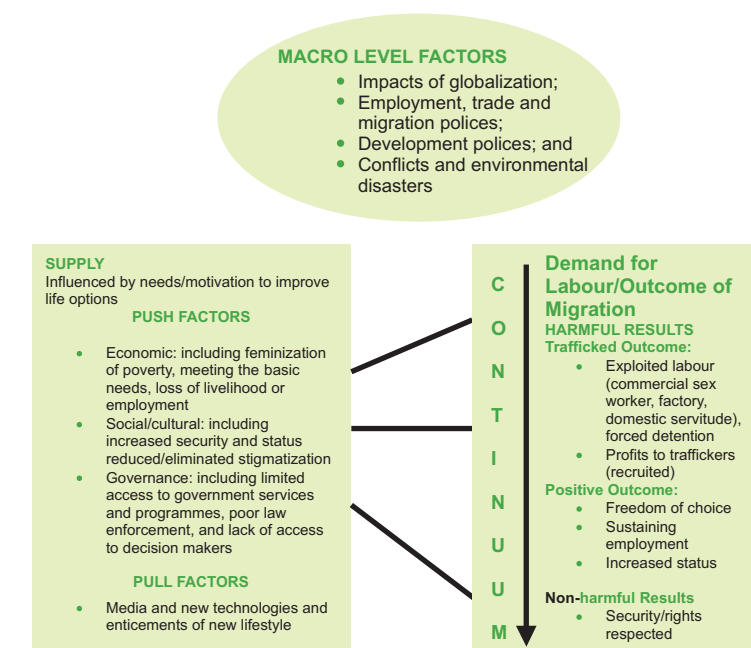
MACRO LEVEL FACTORS
- Impacts of globalization;
- Employment, trade and migration polices;
- Development polices; and
- Conflicts and environmental disasters

SUPPLY
Influenced by needs/motivation to improve life options

PUSH FACTORS
- Economic: including feminization of poverty, meeting the basic needs, loss of livelihood or employment
- Social/cultural: including increased security and status reduced/eliminated stigmatization
- Governance: including limited access to government services and programmes, poor law enforcement, and lack of access to decision makers

PULL FACTORS
- Media and new technologies and enticements of new lifestyle

C O N T I N U U M

Demand for Labour/Outcome of Migration
HARMFUL RESULTS
Trafficked Outcome:
- Exploited labour (commercial sex worker, factory, domestic servitude), forced detention
- Profits to traffickers (recruited)

Positive Outcome:
- Freedom of choice
- Sustaining employment
- Increased status

Non-harmful Results
- Security/rights respected